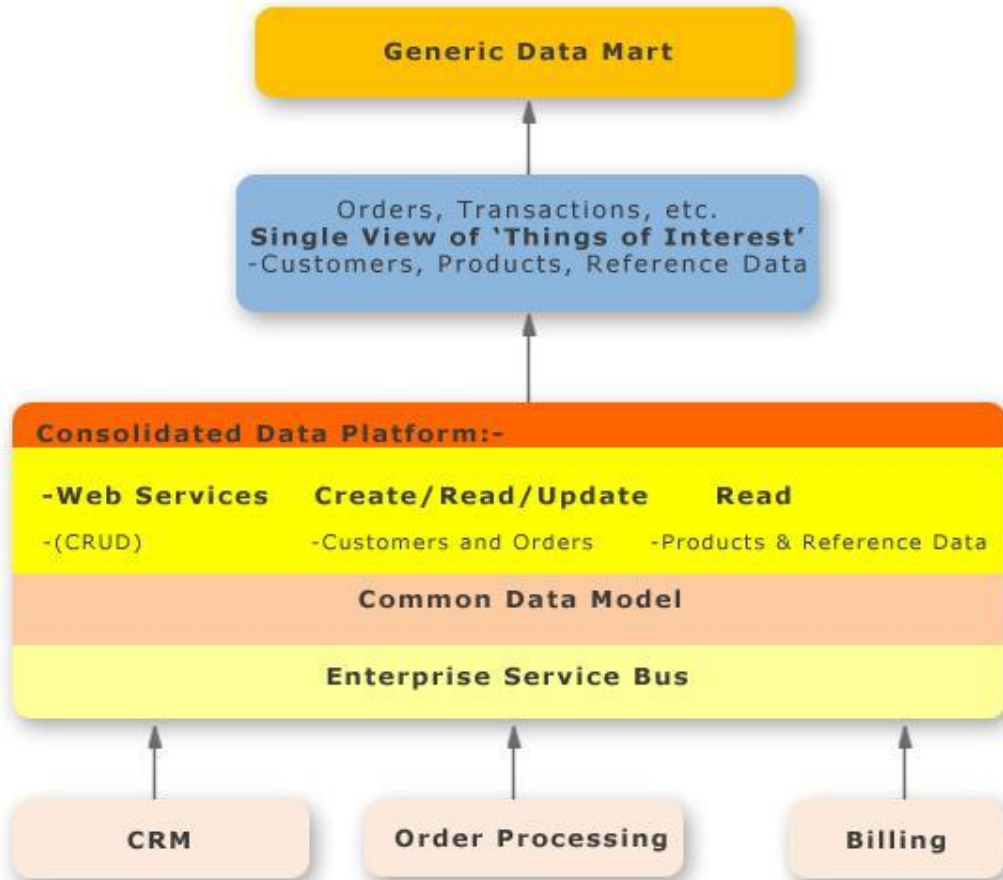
Generic Data Mart

Orders, Transactions, etc.
Single View of 'Things of Interest'
-Customers, Products, Reference Data

Consolidated Data Platform:-

-Web Services
-(CRUD)

Create/Read/Update
-Customers and Orders

Read
-Products & Reference Data

Common Data Model

Enterprise Service Bus

CRM

Order Processing

Billing